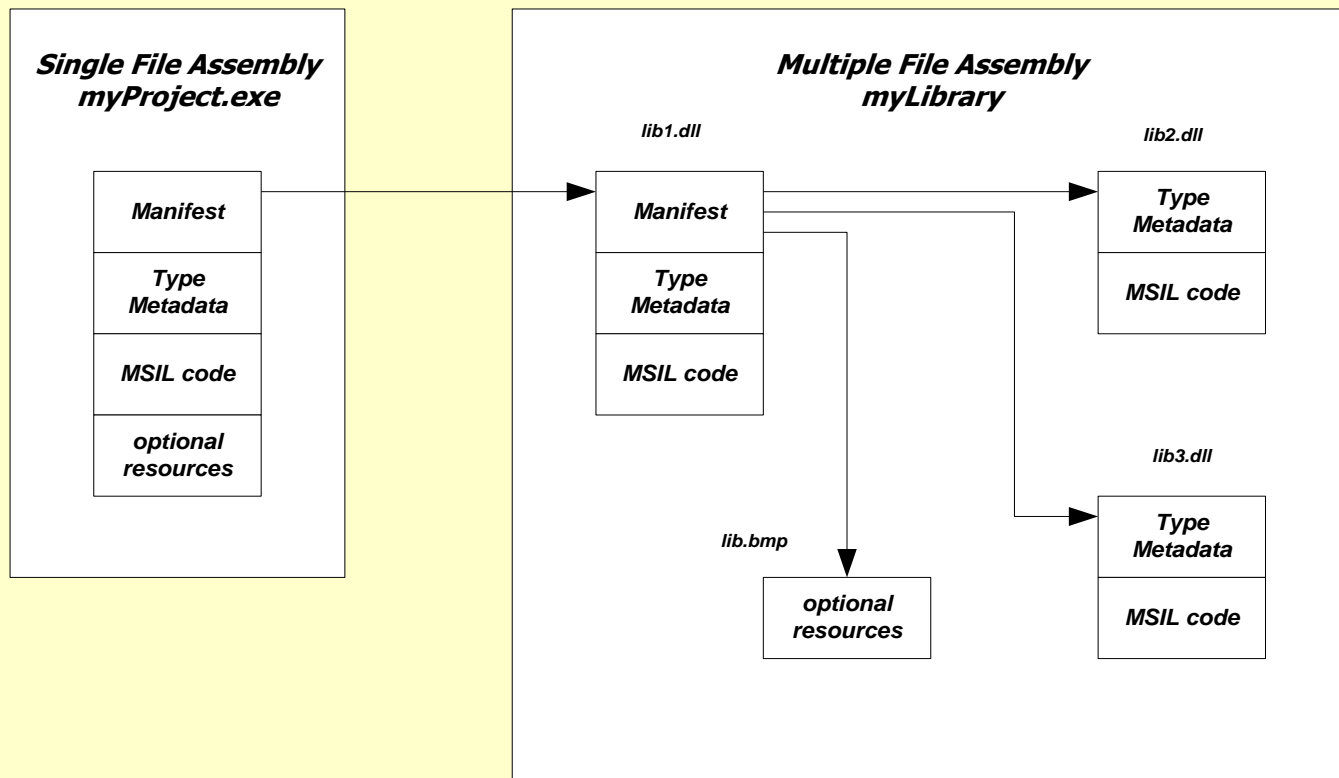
Single File Assembly
myProject.exe

Manifest

Type Metadata

MSIL code

optional resources

Multiple File Assembly
myLibrary

lib1.dll

Manifest

Type Metadata

MSIL code

lib2.dll

Type Metadata

MSIL code

lib3.dll

Type Metadata

MSIL code

lib.bmp

optional resources